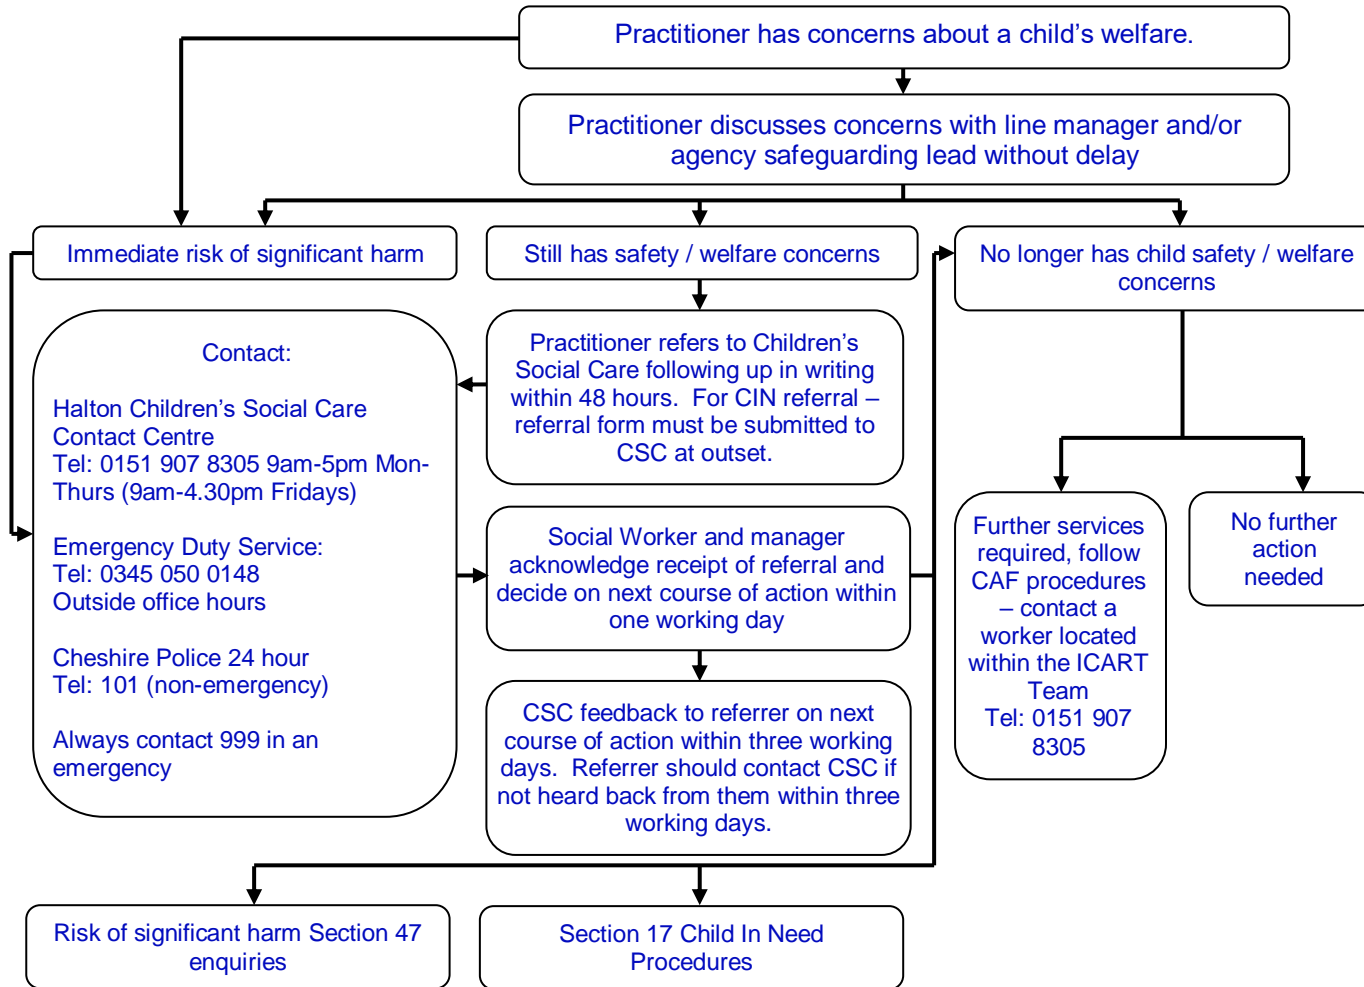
Practitioner has concerns about a child's welfare.

Practitioner discusses concerns with line manager and/or agency safeguarding lead without delay

Immediate risk of significant harm

Still has safety / welfare concerns

No longer has child safety / welfare concerns

Contact:

Halton Children's Social Care Contact Centre
Tel: 0151 907 8305 9am-5pm Mon-Thurs (9am-4.30pm Fridays)

Emergency Duty Service:
Tel: 0345 050 0148
Outside office hours

Cheshire Police 24 hour
Tel: 101 (non-emergency)

Always contact 999 in an emergency

Practitioner refers to Children's Social Care following up in writing within 48 hours. For CIN referral – referral form must be submitted to CSC at outset.

Social Worker and manager acknowledge receipt of referral and decide on next course of action within one working day

CSC feedback to referrer on next course of action within three working days. Referrer should contact CSC if not heard back from them within three working days.

Further services required, follow CAF procedures – contact a worker located within the ICART Team
Tel: 0151 907 8305

No further action needed

Risk of significant harm Section 47 enquiries

Section 17 Child In Need Procedures